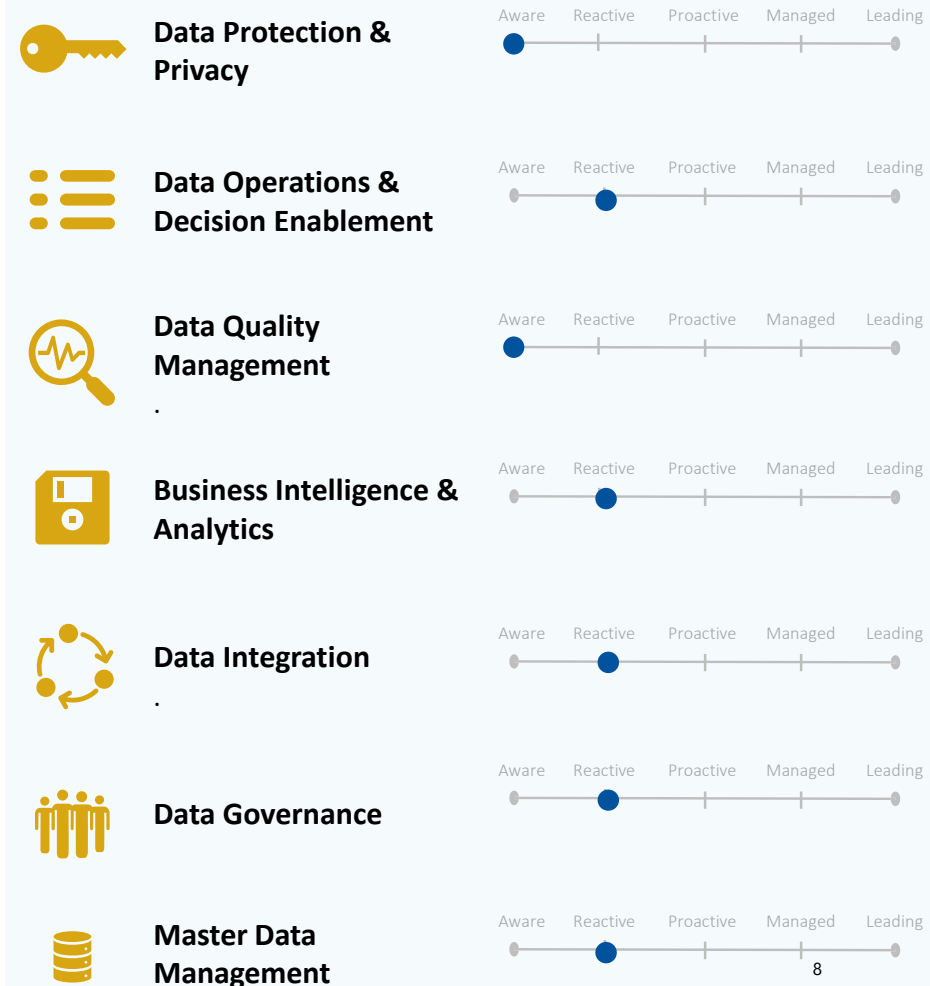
Data Protection & Privacy

Aware Reactive Proactive Managed Leading

Data Operations & Decision Enablement

Aware Reactive Proactive Managed Leading

Data Quality Management
.

Aware Reactive Proactive Managed Leading

Business Intelligence & Analytics

Aware Reactive Proactive Managed Leading

Data Integration
.

Aware Reactive Proactive Managed Leading

Data Governance

Aware Reactive Proactive Managed Leading

Master Data Management

Aware Reactive Proactive Managed Leading

8